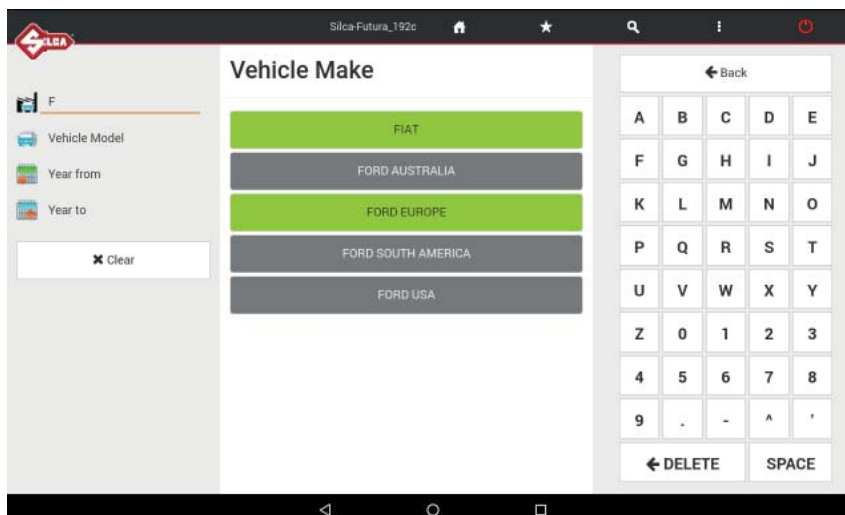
SILCA

Silca-Futura_192c

F

Vehicle Model

Year from

Year to

✖ Clear

Vehicle Make

FIAT

FORD AUSTRALIA

FORD EUROPE

FORD SOUTH AMERICA

FORD USA

← Back

| A | B | C | D | E |
|---|---|---|---|---|
| F | G | H | I | J |
| K | L | M | N | O |
| P | Q | R | S | T |
| U | V | W | X | Y |
| Z | 0 | 1 | 2 | 3 |
| 4 | 5 | 6 | 7 | 8 |
| 9 | . | - | ^ | ' |

← DELETE

SPACE